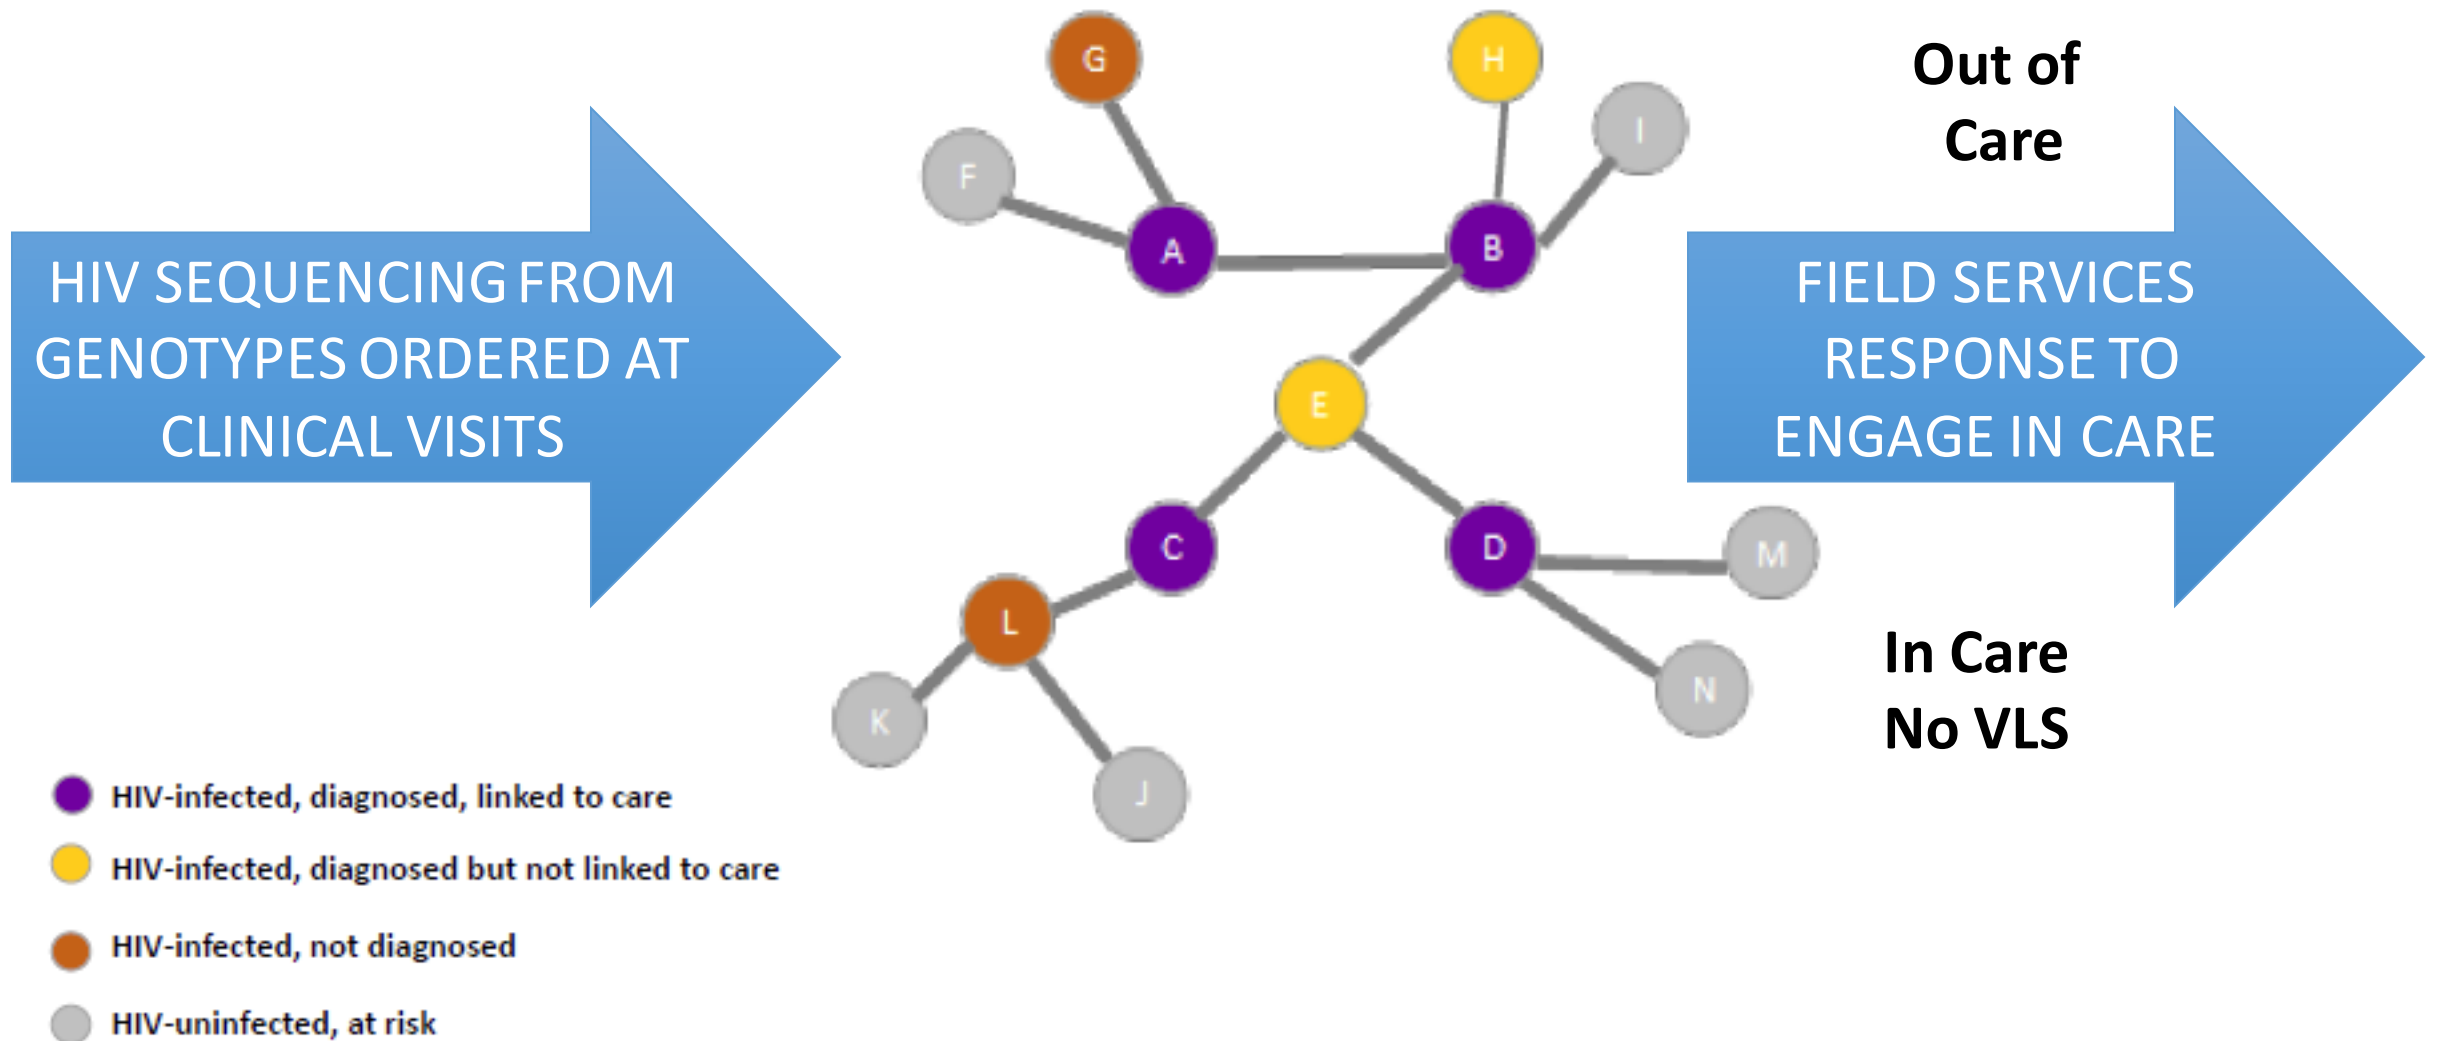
HIV SEQUENCING FROM GENOTYPES ORDERED AT CLINICAL VISITS

G
H
F
I
A
B
E
C
D
M
L
K
N
J

Out of Care

FIELD SERVICES RESPONSE TO ENGAGE IN CARE

In Care No VLS

HIV-infected, diagnosed, linked to care
HIV-infected, diagnosed but not linked to care
HIV-infected, not diagnosed
HIV-uninfected, at risk